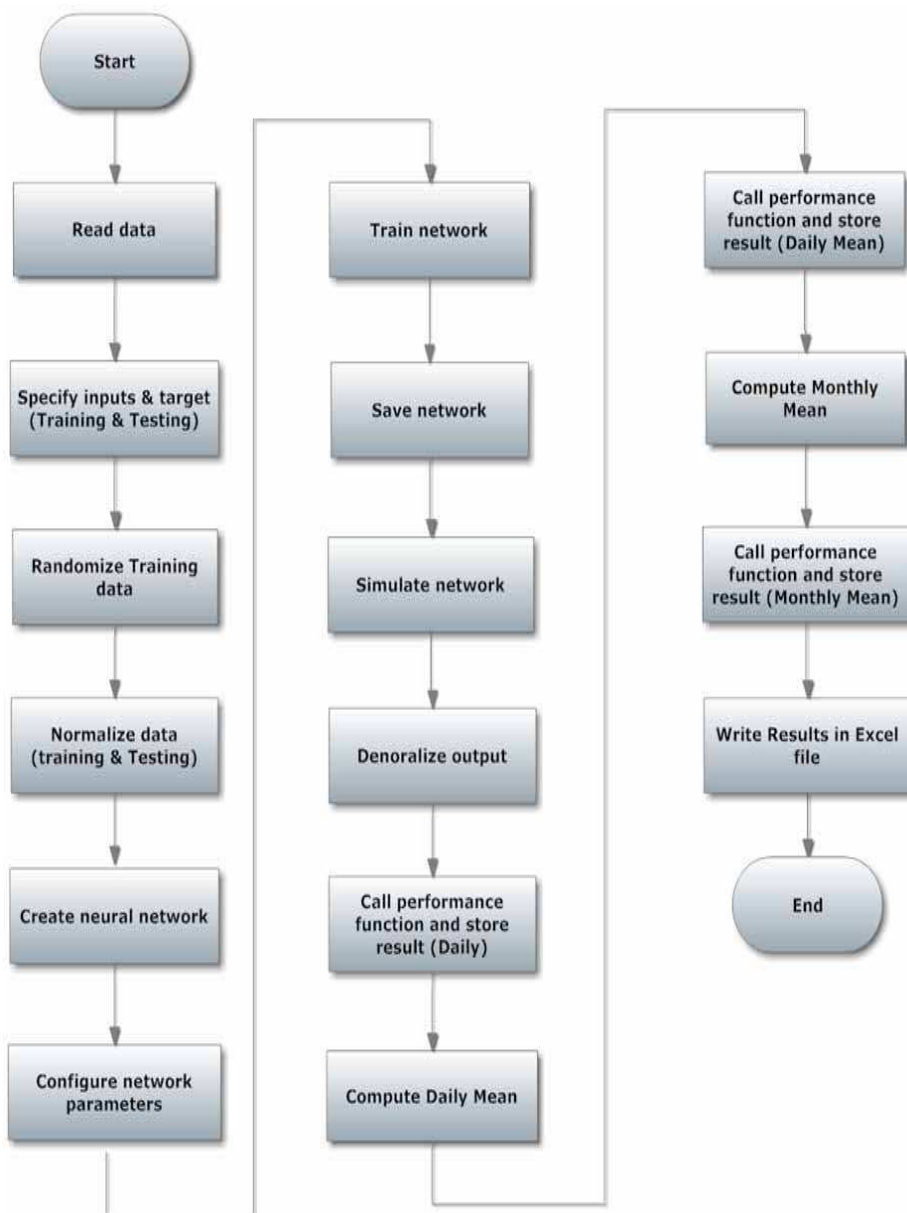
Start

Read data

Specify inputs & target (Training & Testing)

Randomize Training data

Normalize data (training & Testing)

Create neural network

Configure network parameters

Train network

Save network

Simulate network

Denoralize output

Call performance function and store result (Daily)

Compute Daily Mean

Call performance function and store result (Daily Mean)

Compute Monthly Mean

Call performance function and store result (Monthly Mean)

Write Results in Excel file

End